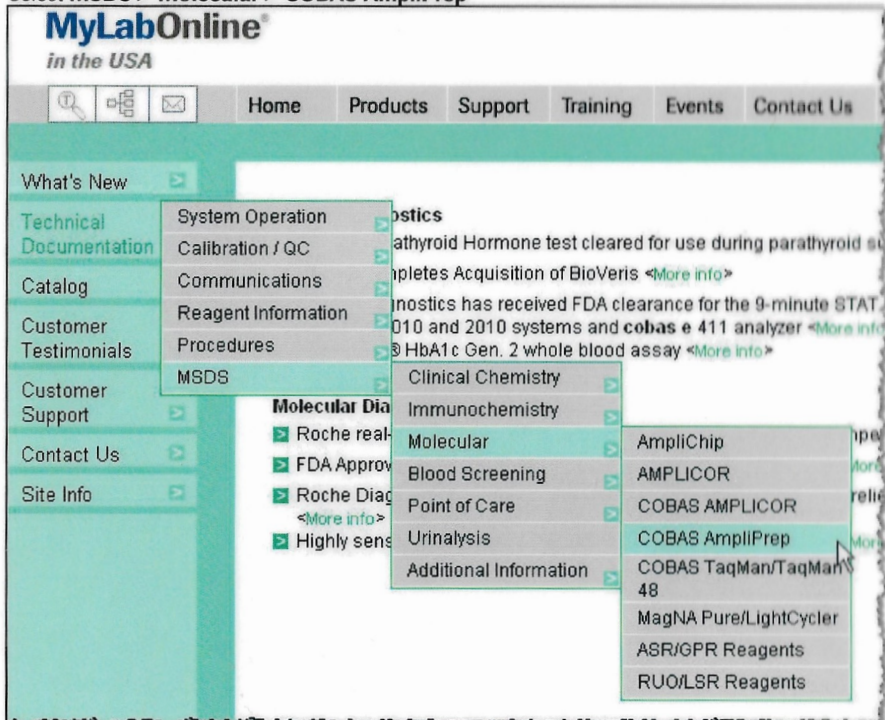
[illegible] MSDS > Molecular > COBAS AmpliPrep

MyLabOnline®
in the USA

Home Products Support Training Events Contact Us

What's New
Technical Documentation
Catalog
Customer Testimonials
Customer Support
Contact Us
Site Info

System Operation
Calibration / QC
Communications
Reagent Information
Procedures
MSDS

Clinical Chemistry
Immunochemistry
Molecular
Blood Screening
Point of Care
Urinalysis
Additional Information

AmpliChip
AMPLICOR
COBAS AMPLICOR
COBAS AmpliPrep
COBAS TaqMan/TaqMan 48
MagNA Pure/LightCycler
ASR/GPR Reagents
RUO/LSR Reagents

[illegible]ostics
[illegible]athyroid Hormone test cleared for use during parathyroid s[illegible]
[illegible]pletes Acquisition of BioVeris <More info>
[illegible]nostics has received FDA clearance for the 9-minute STAT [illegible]
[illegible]010 and 2010 systems and cobas e 411 analyzer <More info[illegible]
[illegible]® HbA1c Gen. 2 whole blood assay <More info>

Molecular Dia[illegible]
Roche real-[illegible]
FDA Approv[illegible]
Roche Diag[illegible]
<More info>
Highly sens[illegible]